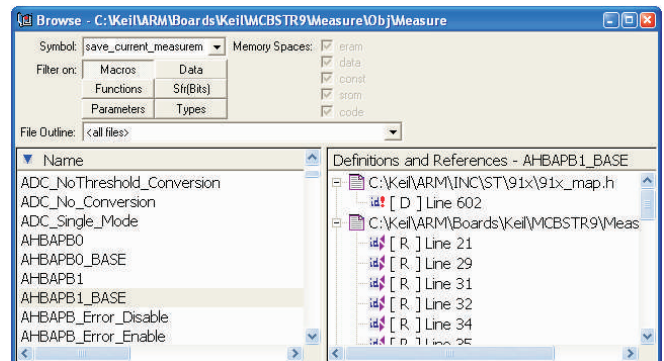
Browse - C:\Keil\ARM\Boards\Keil\MCBSTR9\Measure\Obj\Measure

Symbol: save_current_measurem
Memory Spaces: eram data const srom code

Filter on: Macros Data Functions Sfr(Bits) Parameters Types

File Outline: <all files>

Name
ADC_NoThreshold_Conversion
ADC_No_Conversion
ADC_Single_Mode
AHBAPB0
AHBAPB0_BASE
AHBAPB1
AHBAPB1_BASE
AHBAPB_Error_Disable
AHBAPB_Error_Enable

Definitions and References - AHBAPB1_BASE
C:\Keil\ARM\INC\ST\91x\91x_map.h
[ D ] Line 602
C:\Keil\ARM\Boards\Keil\MCBSTR9\Meas
[ R ] Line 21
[ R ] Line 29
[ R ] Line 31
[ R ] Line 32
[ R ] Line 34
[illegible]